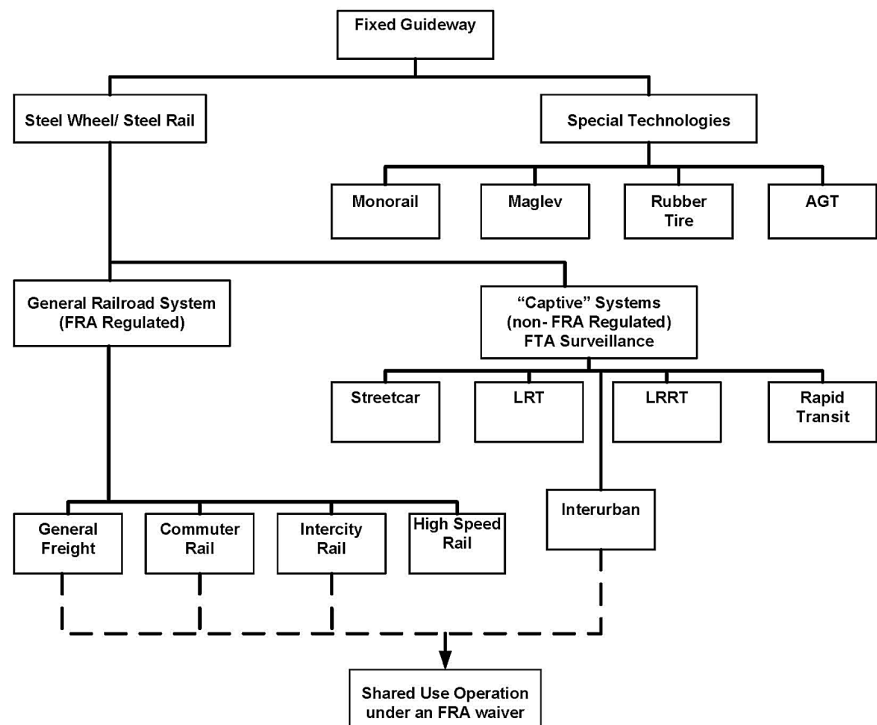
Fixed Guideway

Steel Wheel/ Steel Rail

Special Technologies

Monorail

Maglev

Rubber Tire

AGT

General Railroad System (FRA Regulated)

“Captive” Systems (non- FRA Regulated) FTA Surveillance

Streetcar

LRT

LRRT

Rapid Transit

General Freight

Commuter Rail

Intercity Rail

High Speed Rail

Interurban

Shared Use Operation under an FRA waiver